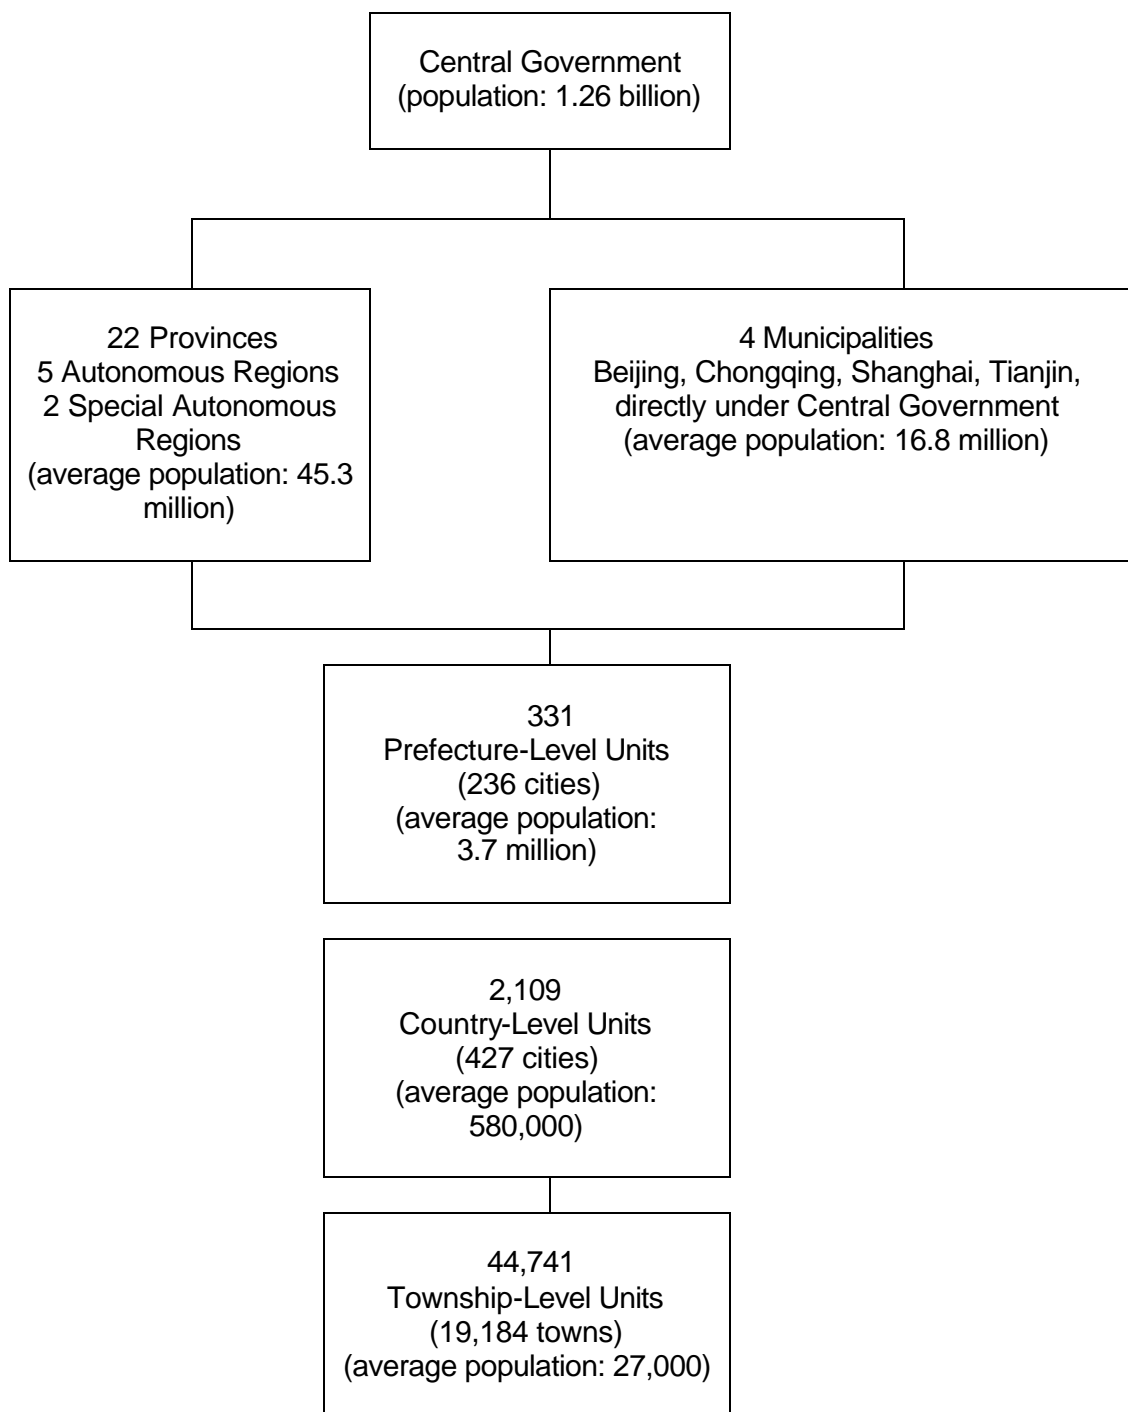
Central Government
(population: 1.26 billion)

22 Provinces
5 Autonomous Regions
2 Special Autonomous Regions
(average population: 45.3 million)

4 Municipalities
Beijing, Chongqing, Shanghai, Tianjin, directly under Central Government
(average population: 16.8 million)

331
Prefecture-Level Units
(236 cities)
(average population: 3.7 million)

2,109
Country-Level Units
(427 cities)
(average population: 580,000)

44,741
Township-Level Units
(19,184 towns)
(average population: 27,000)